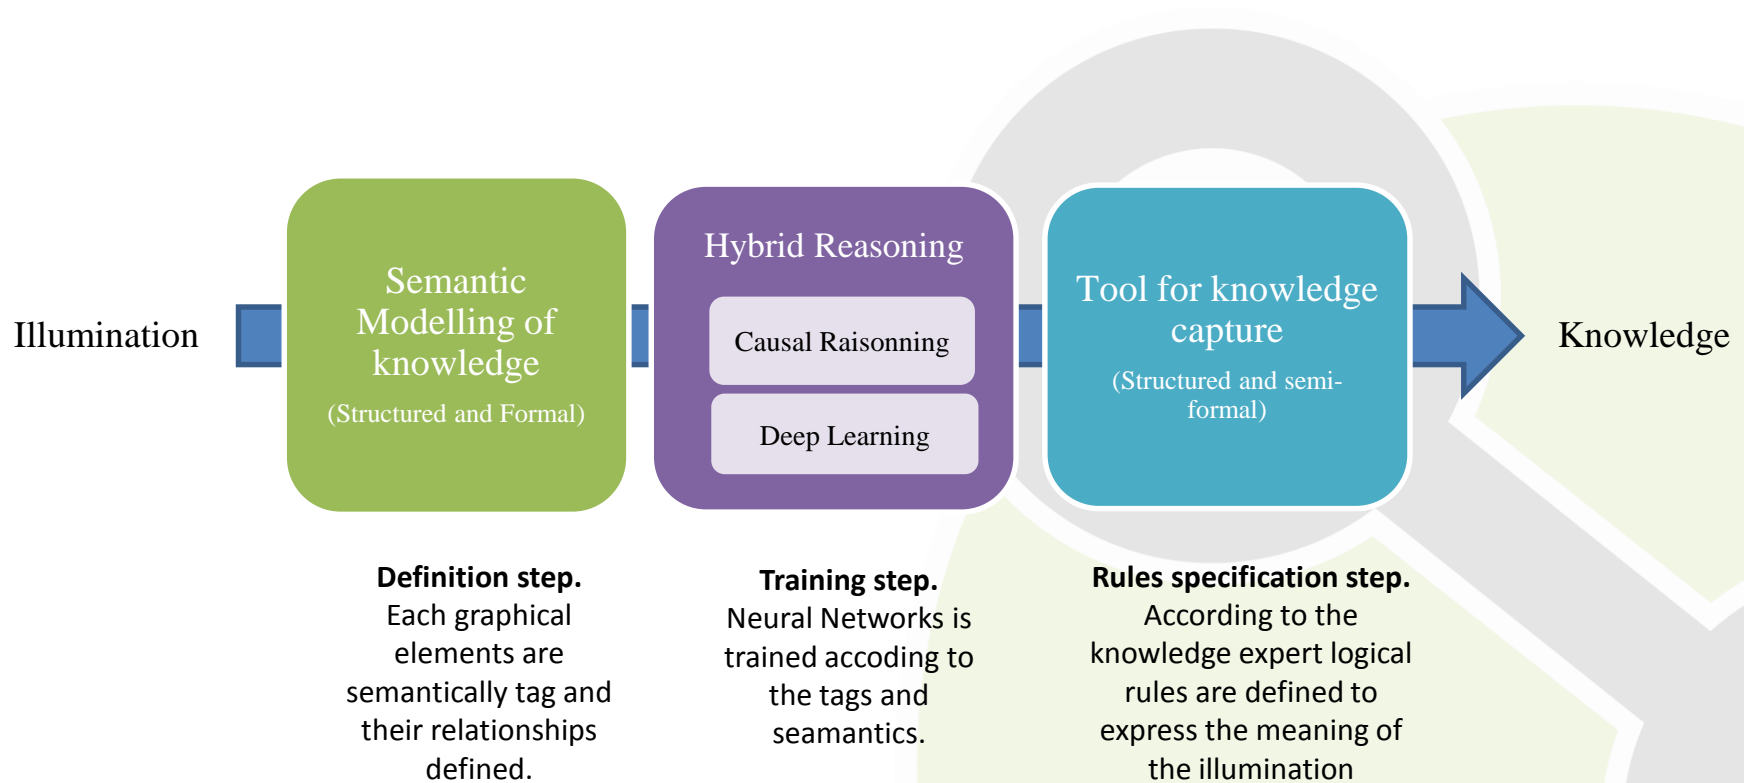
Illumination

Semantic Modelling of knowledge

(Structured and Formal)

Hybrid Reasoning

Causal Raisonning

Deep Learning

Tool for knowledge capture

(Structured and semi-formal)

Knowledge

**Definition step.**
Each graphical elements are semantically tag and their relationships defined.

**Training step.**
Neural Networks is trained accoding to the tags and seamantics.

**Rules specification step.**
According to the knowledge expert logical rules are defined to express the meaning of the illumination